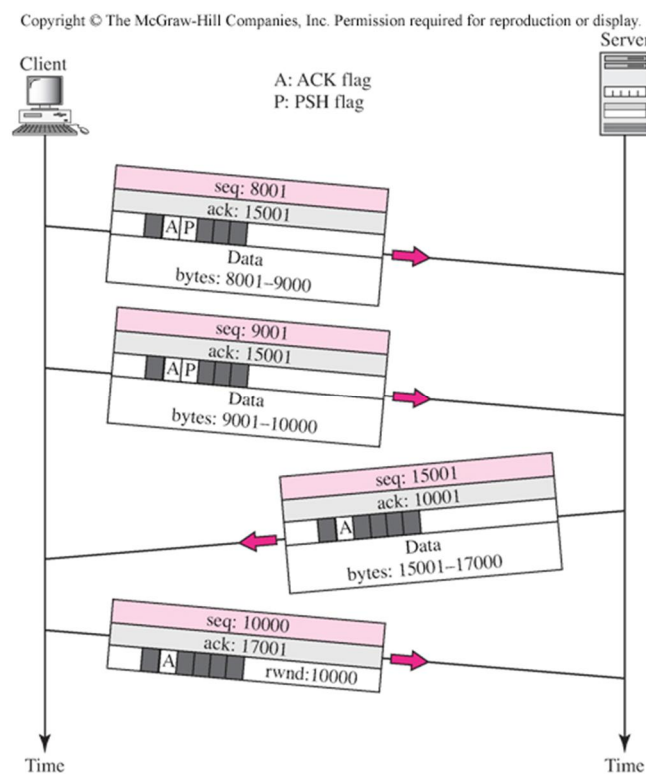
Copyright © The McGraw-Hill Companies, Inc. Permission required for reproduction or display.

Client

Server

A: ACK flag
P: PSH flag

seq: 8001
ack: 15001
A P
Data
bytes: 8001–9000

seq: 9001
ack: 15001
A P
Data
bytes: 9001–10000

seq: 15001
ack: 10001
A
Data
bytes: 15001–17000

seq: 10000
ack: 17001
A
rwnd:10000

Time

Time